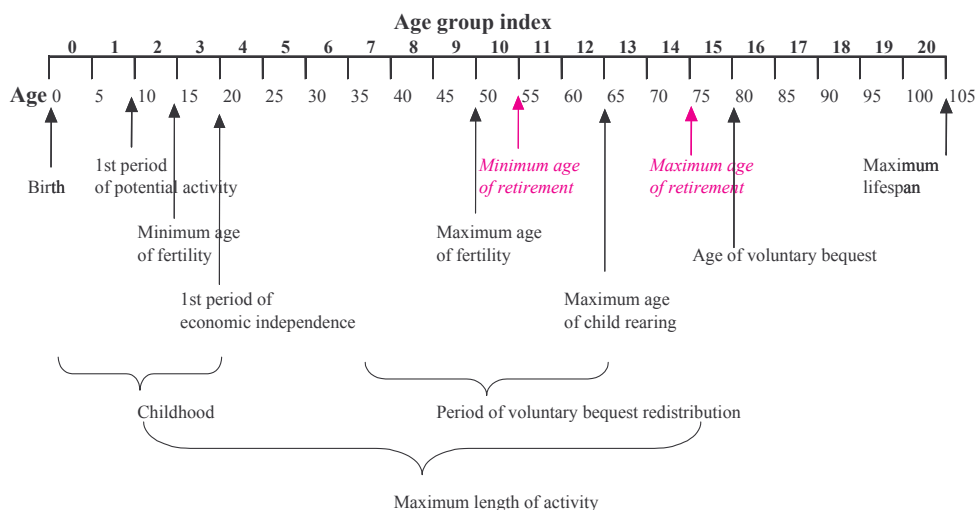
Age group index

0 1 2 3 4 5 6 7 8 9 10 11 12 13 14 15 16 17 18 19 20

Age 0 5 10 15 20 25 30 35 40 45 50 55 60 65 70 75 80 85 90 95 100 105

Birth

1st period of potential activity

Minimum age of fertility

1st period of economic independence

Maximum age of fertility

Minimum age of retirement

Maximum age of child rearing

Maximum age of retirement

Age of voluntary bequest

Maximum lifespan

Childhood

Period of voluntary bequest redistribution

Maximum length of activity